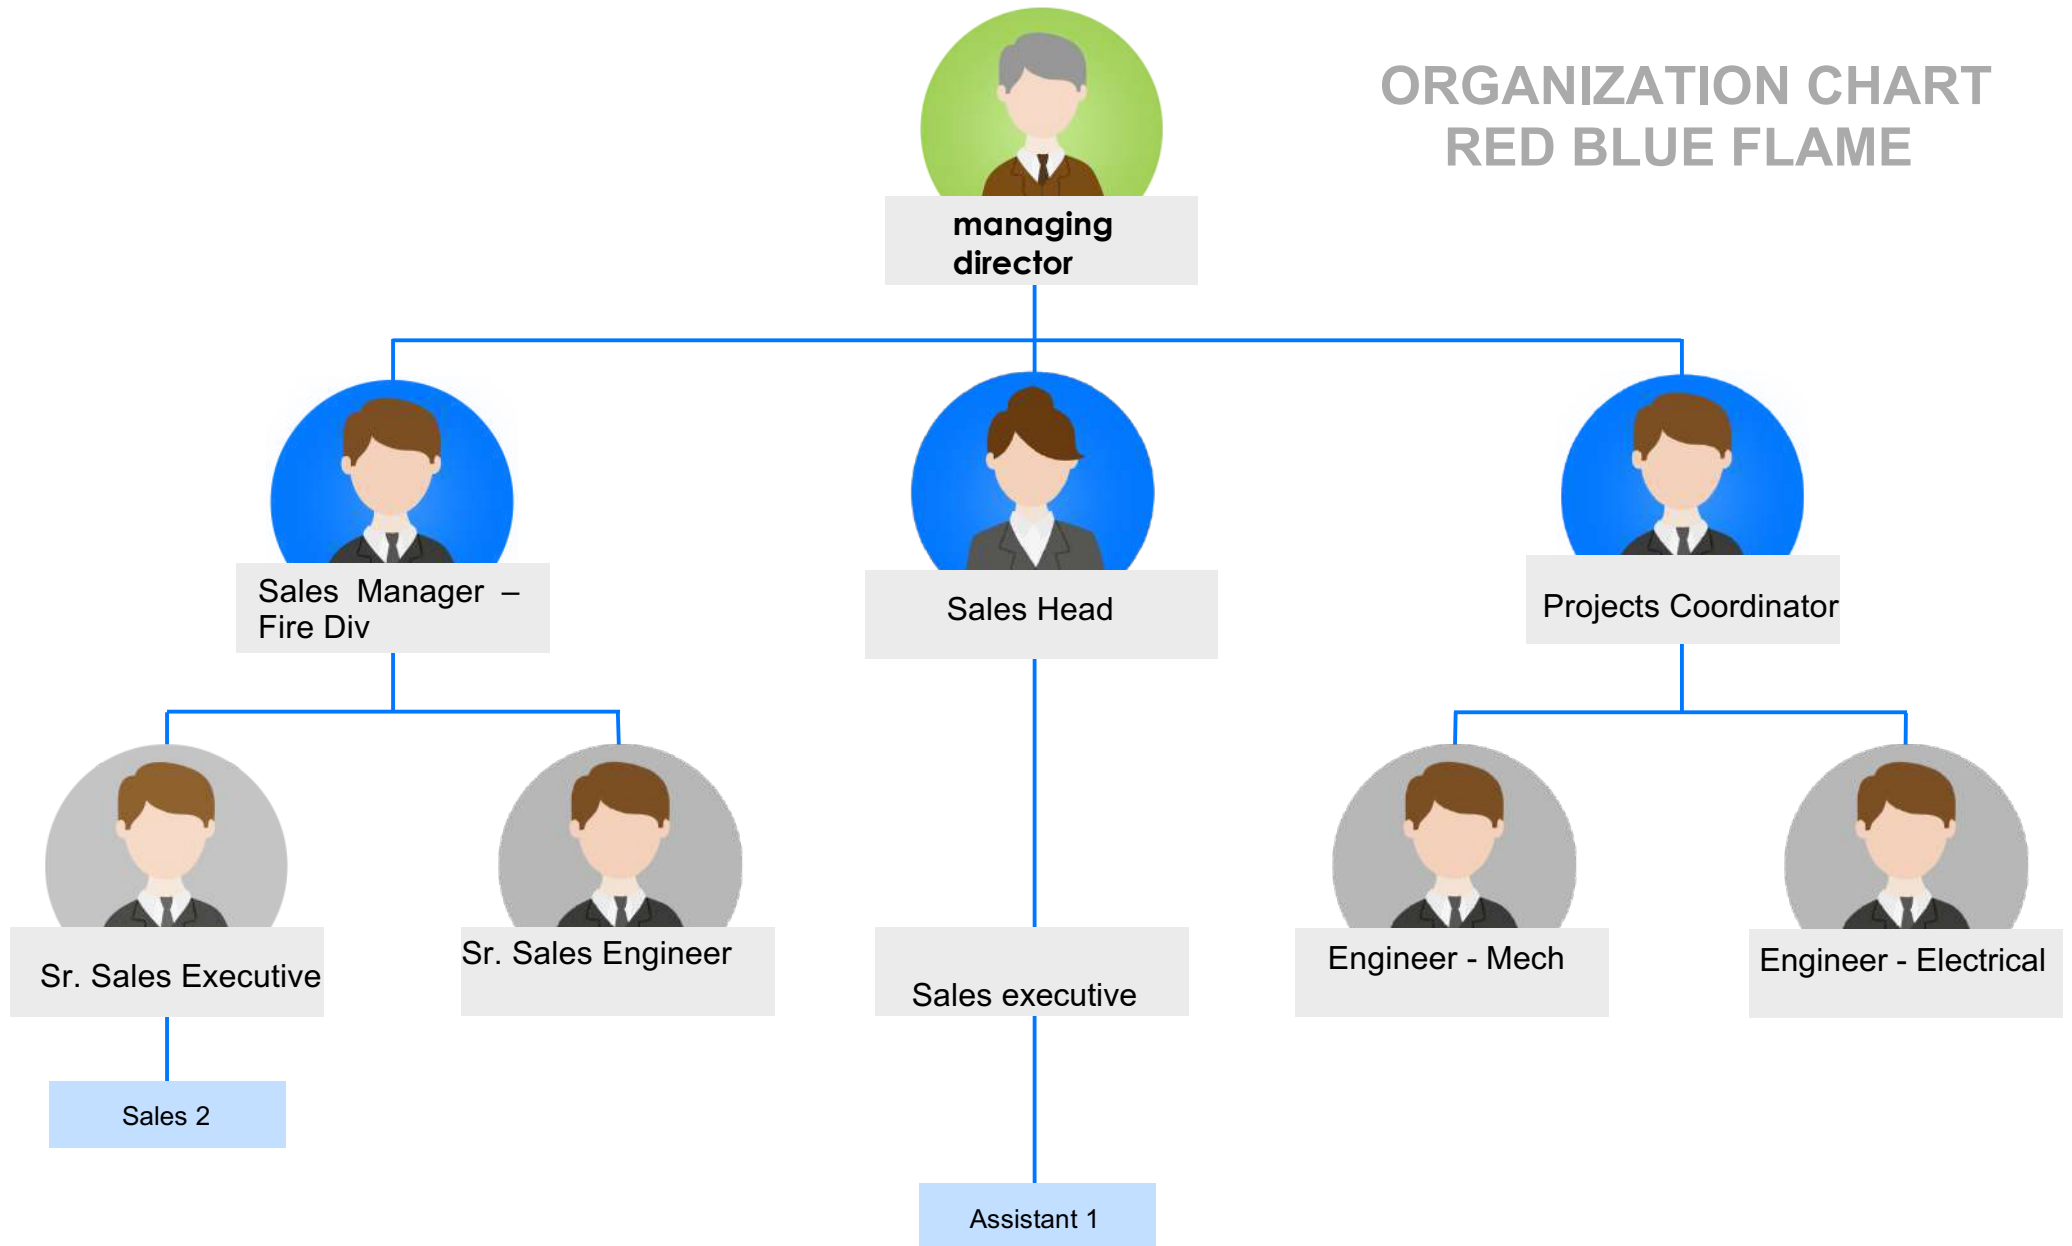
ORGANIZATION CHART
RED BLUE FLAME

managing director

Sales Manager – Fire Div

Sales Head

Projects Coordinator

Sr. Sales Executive

Sr. Sales Engineer

Sales executive

Engineer - Mech

Engineer - Electrical

Sales 2

Assistant 1